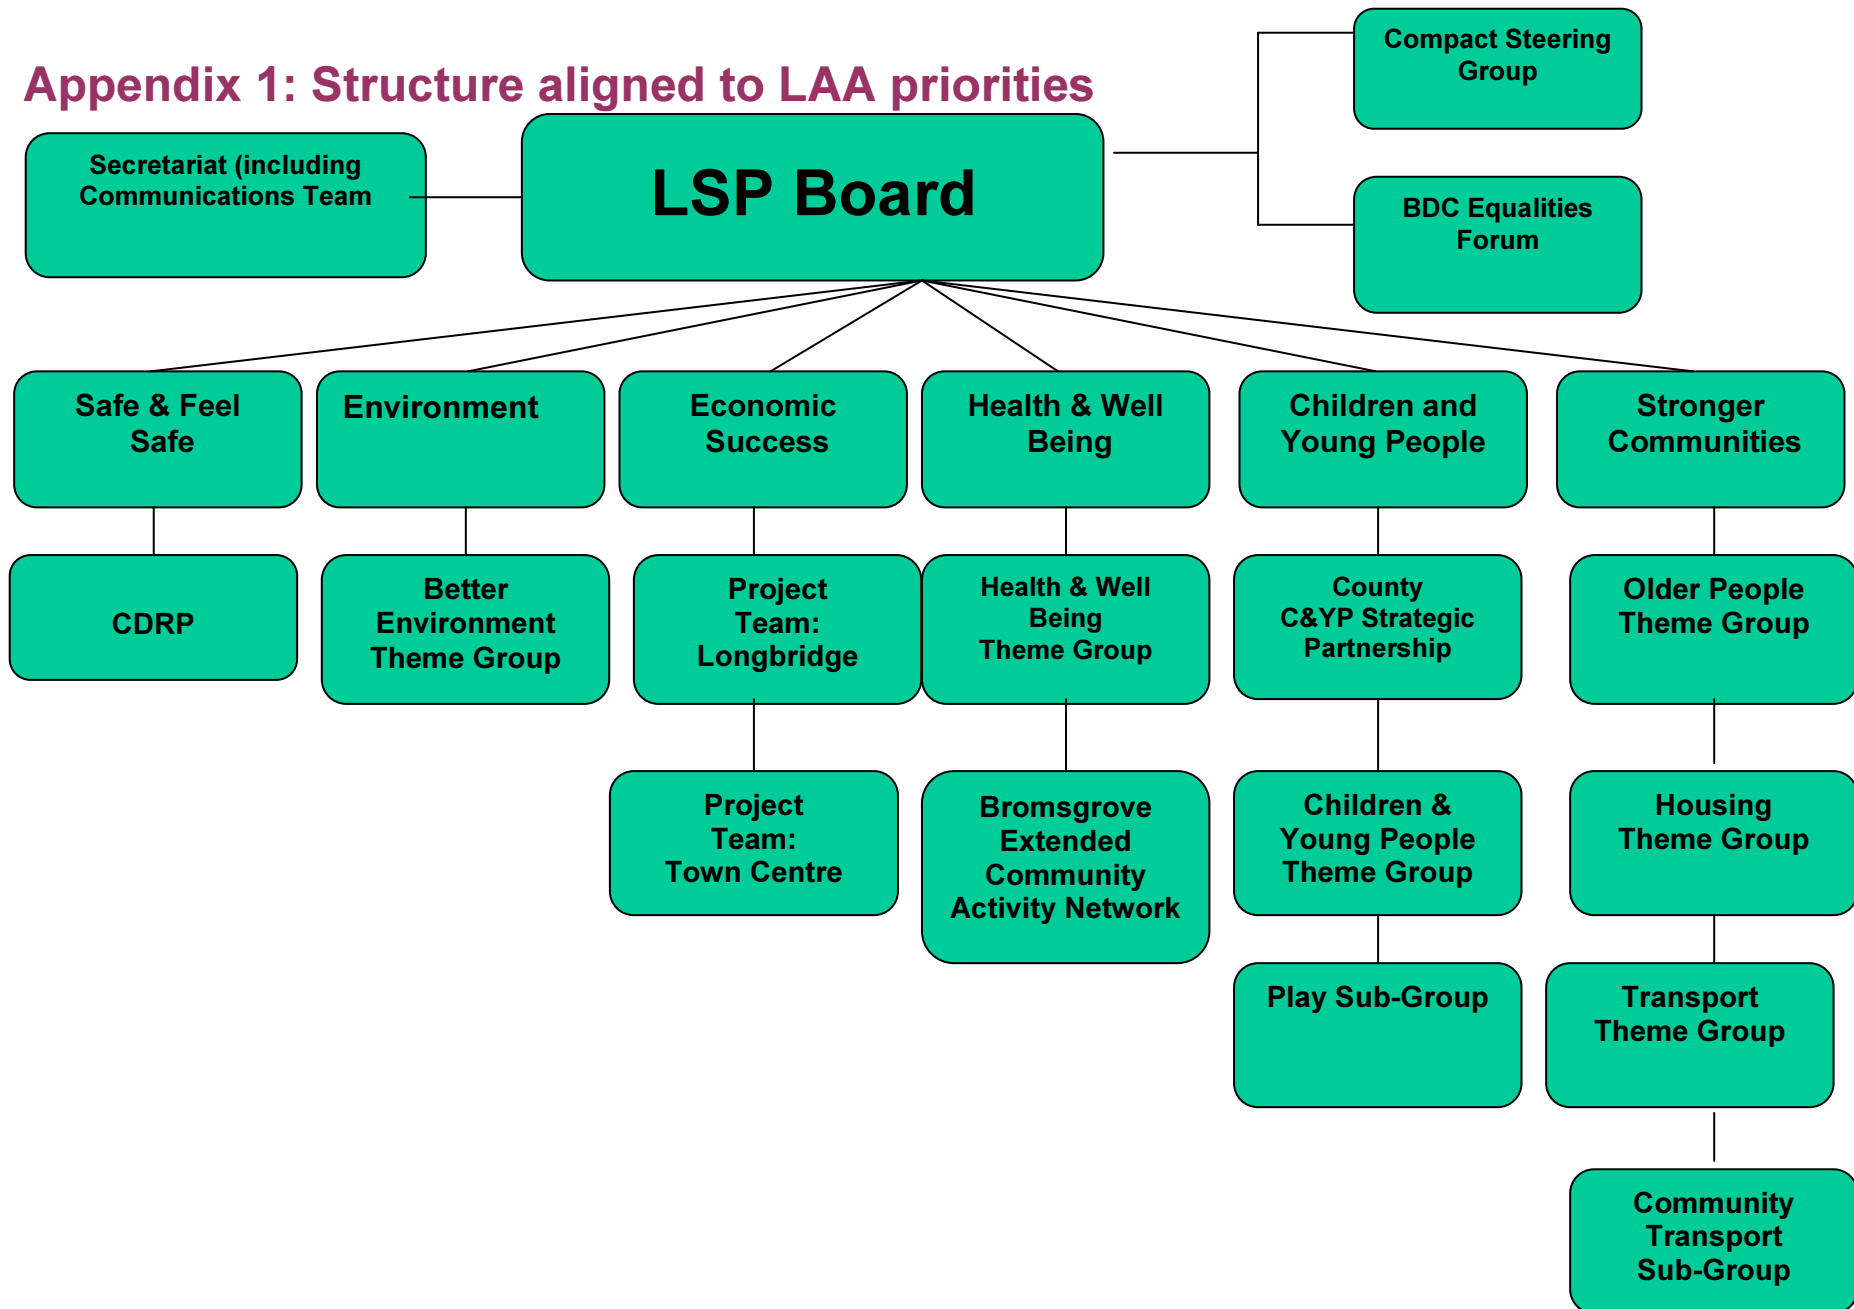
Appendix 1: Structure aligned to LAA priorities

Compact Steering Group

Secretariat (including Communications Team

LSP Board

BDC Equalities Forum

Safe & Feel Safe

Environment

Economic Success

Health & Well Being

Children and Young People

Stronger Communities

CDRP

Better Environment Theme Group

Project Team: Longbridge

Health & Well Being Theme Group

County C&YP Strategic Partnership

Older People Theme Group

Project Team: Town Centre

Bromsgrove Extended Community Activity Network

Children & Young People Theme Group

Housing Theme Group

Play Sub-Group

Transport Theme Group

Community Transport Sub-Group